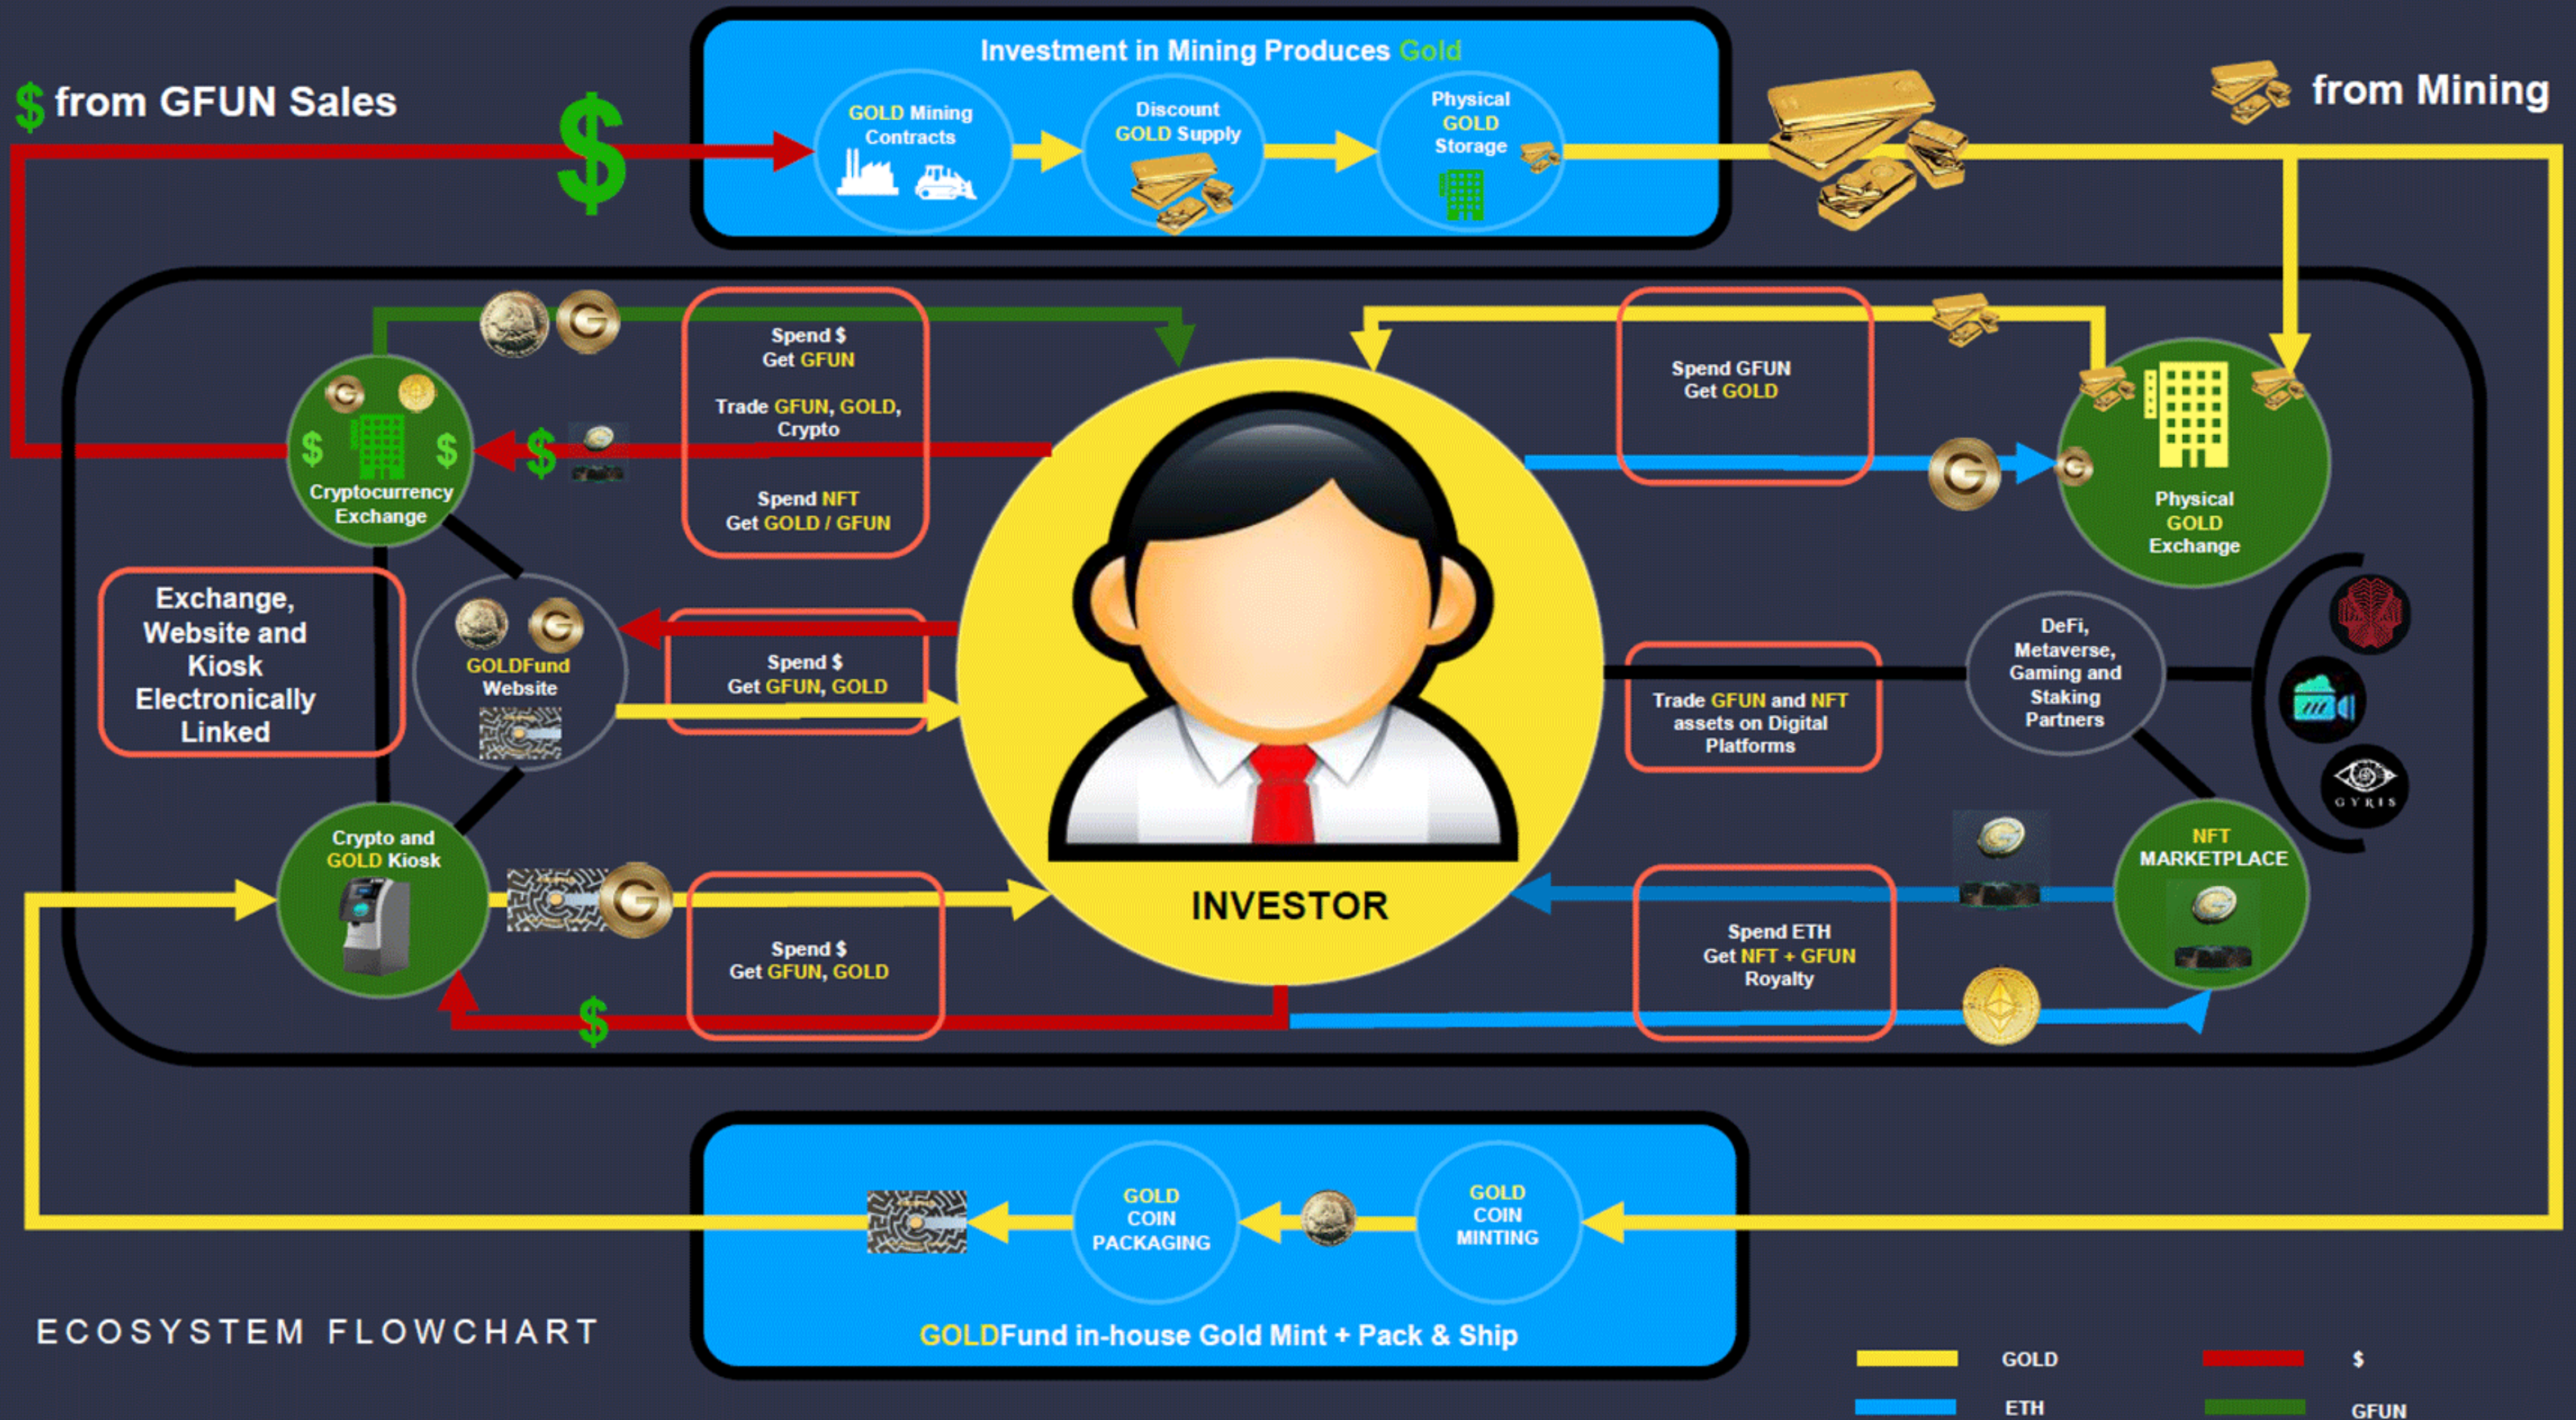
$ from GFUN Sales

Investment in Mining Produces Gold

GOLD Mining Contracts

Discount GOLD Supply

Physical GOLD Storage

from Mining

Spend $ Get GFUN

Trade GFUN, GOLD, Crypto

Spend NFT Get GOLD / GFUN

Spend GFUN Get GOLD

Cryptocurrency Exchange

Physical GOLD Exchange

Exchange, Website and Kiosk Electronically Linked

GOLDFund Website

Spend $ Get GFUN, GOLD

Trade GFUN and NFT assets on Digital Platforms

DeFi, Metaverse, Gaming and Staking Partners

GYRIS

Crypto and GOLD Kiosk

Spend $ Get GFUN, GOLD

INVESTOR

Spend ETH Get NFT + GFUN Royalty

NFT MARKETPLACE

GOLD COIN PACKAGING

GOLD COIN MINTING

GOLDFund in-house Gold Mint + Pack & Ship

ECOSYSTEM FLOWCHART

GOLD

$

ETH

GFUN